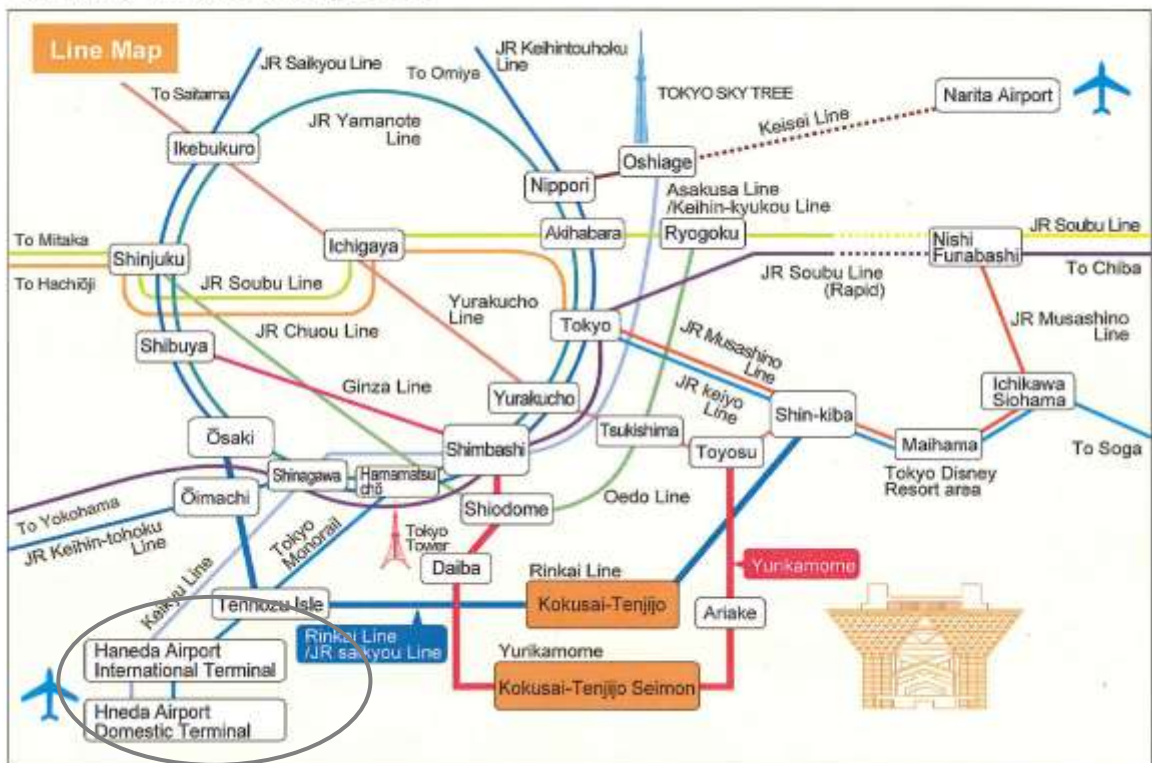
Line Map

JR Saikyou Line

JR Keihintouhoku Line

To Omiya

TOKYO SKY TREE

Narita Airport

To Saitama

JR Yamanote Line

Keisei Line

Ikebukuro

Oshiage

Nippori

Asakusa Line /Keihin-kyukou Line

To Mitaka

Shinjuku

Ichigaya

Akihabara

Ryogoku

Nishi Funabashi

JR Soubu Line

To Hachiōji

JR Soubu Line

JR Soubu Line (Rapid)

To Chiba

Yurakucho Line

JR Chuou Line

Tokyo

JR Musashino Line

Shibuya

JR Musashino Line

Ginza Line

JR keiyo Line

Ichikawa Siohama

Yurakucho

Shin-kiba

Ōsaki

Tsukishima

Shimbashi

Toyosu

Maihama

To Soga

Shinagawa

Hamamatsu chō

Tokyo Disney Resort area

Ōimachi

Shiodome

Oedo Line

To Yokohama

JR Keihin-tohoku Line

Tokyo Monorail

Tokyo Tower

Daiba

Rinkai Line

Yunkamome

Keikyu Line

Tennozu Isle

Kokusai-Tenjijo

Ariake

Rinkai Line /JR saikyou Line

Yurikamome

Haneda Airport International Terminal

Kokusai-Tenjijo Seimon

Hneda Airport Domestic Terminal